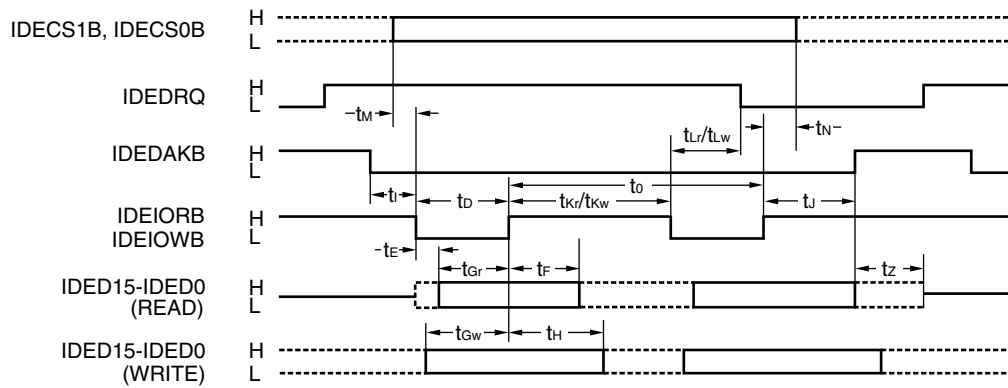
IDECS1B, IDECS0B H L

IDEDRQ H L

$t_M$ $t_N$

$t_{Lr}/t_{Lw}$

IDEDAKB H L

$t_I$ $t_D$ $t_0$ $t_{Kr}/t_{Kw}$ $t_J$

IDEIORB IDEIOWB H L

$t_E$

$t_{Gr}$ $t_F$ $t_Z$

IDED15-IDED0 (READ) H L

$t_{Gw}$ $t_H$

IDED15-IDED0 (WRITE) H L